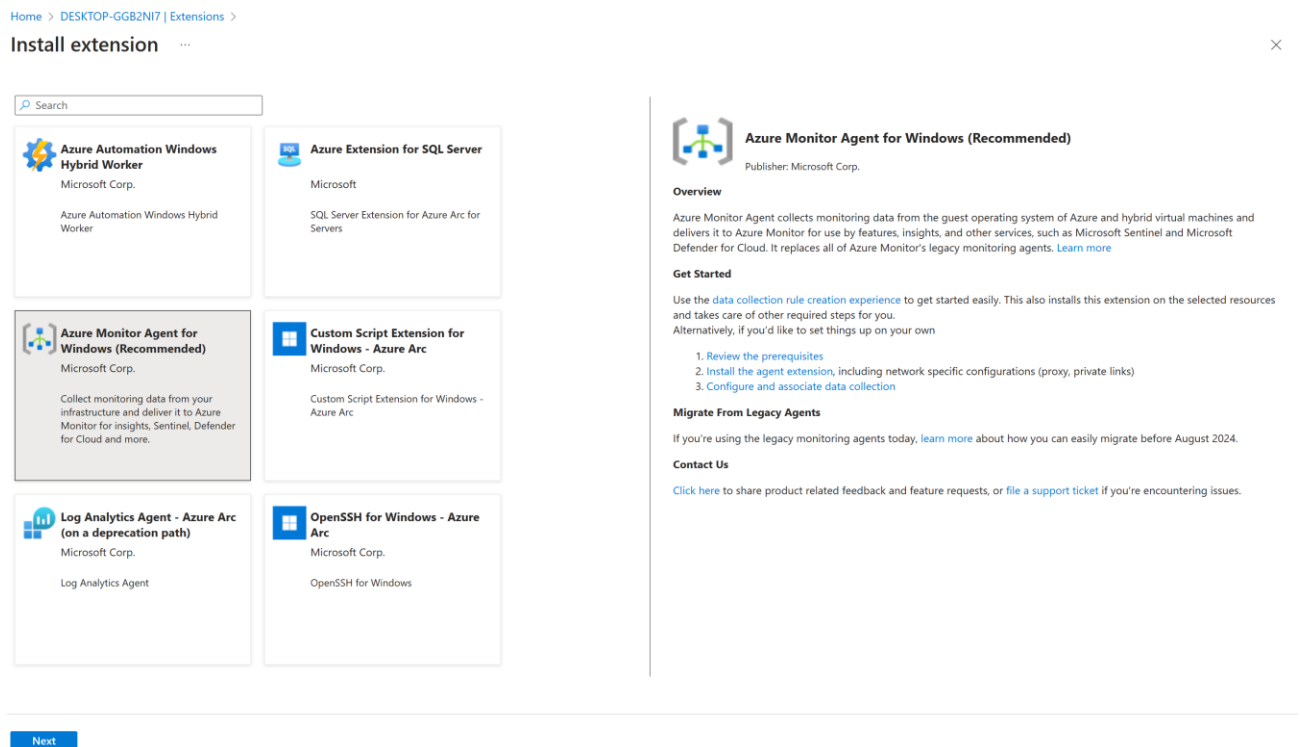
Home > DESKTOP-GGB2NI7 | Extensions >

Install extension ...

×

Search

Azure Automation Windows Hybrid Worker
Microsoft Corp.
Azure Automation Windows Hybrid Worker

SQL
Azure Extension for SQL Server
Microsoft
SQL Server Extension for Azure Arc for Servers

Azure Monitor Agent for Windows (Recommended)
Microsoft Corp.
Collect monitoring data from your infrastructure and deliver it to Azure Monitor for insights, Sentinel, Defender for Cloud and more.

Custom Script Extension for Windows - Azure Arc
Microsoft Corp.
Custom Script Extension for Windows - Azure Arc

Log Analytics Agent - Azure Arc (on a deprecation path)
Microsoft Corp.
Log Analytics Agent

OpenSSH for Windows - Azure Arc
Microsoft Corp.
OpenSSH for Windows

Azure Monitor Agent for Windows (Recommended)
Publisher: Microsoft Corp.

Overview

Azure Monitor Agent collects monitoring data from the guest operating system of Azure and hybrid virtual machines and delivers it to Azure Monitor for use by features, insights, and other services, such as Microsoft Sentinel and Microsoft Defender for Cloud. It replaces all of Azure Monitor's legacy monitoring agents. Learn more

Get Started

Use the data collection rule creation experience to get started easily. This also installs this extension on the selected resources and takes care of other required steps for you.
Alternatively, if you'd like to set things up on your own

1. Review the prerequisites
2. Install the agent extension, including network specific configurations (proxy, private links)
3. Configure and associate data collection

Migrate From Legacy Agents

If you're using the legacy monitoring agents today, learn more about how you can easily migrate before August 2024.

Contact Us

Click here to share product related feedback and feature requests, or file a support ticket if you're encountering issues.

Next